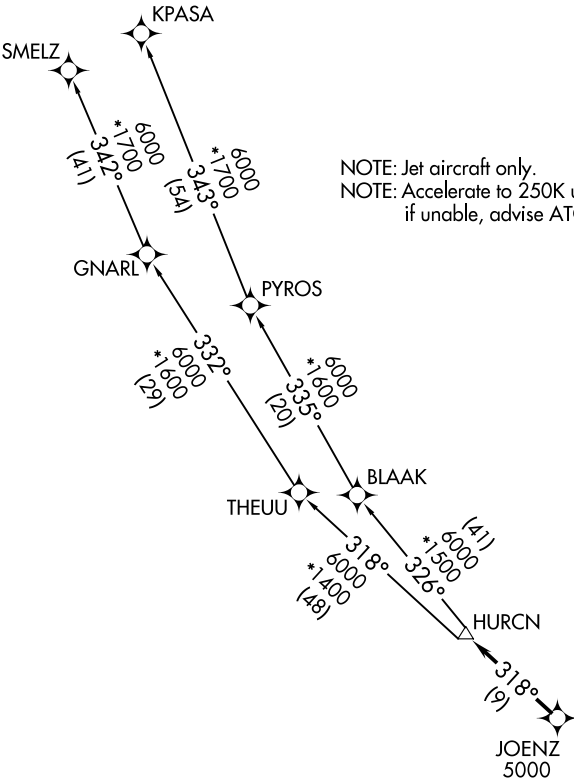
KPASA

SMELZ

6000
*1700
342°
(41)

6000
*1700
343°
(54)

NOTE: Jet aircraft only.
NOTE: Accelerate to 250K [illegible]
if unable, advise AT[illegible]

GNARL

PYROS

332°
*1600
6000
(29)

6000
*1600
335°
(20)

BLAAK

THEUU

(41)
6000
*1500
326°

318°
6000
*1400
(48)

HURCN

318°
(9)

JOENZ
5000